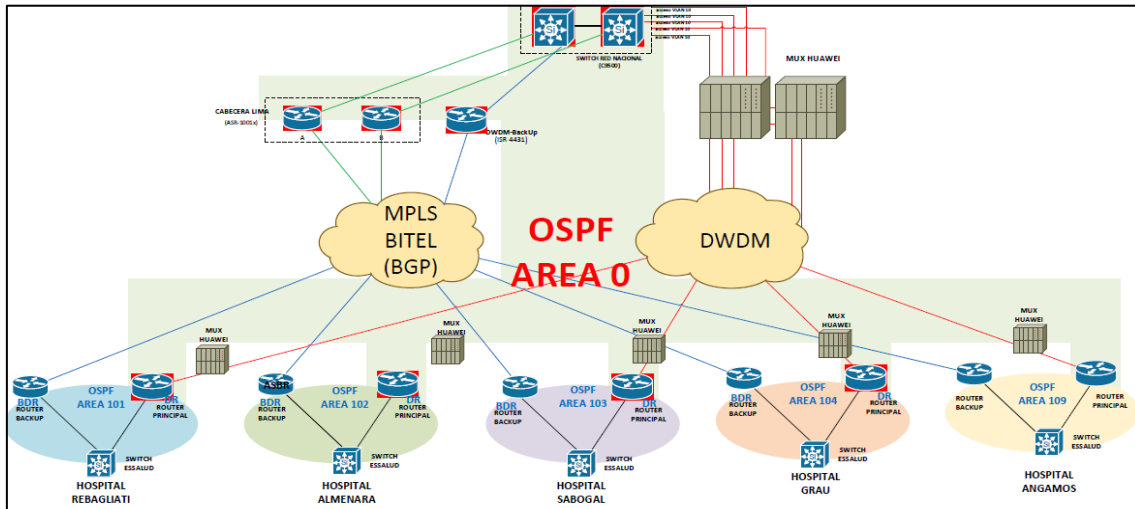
SWITCH RED NACIONAL (C9500)

MUX HUAWEI

CABECERA LIMA (ASR-1001x)

A

B

DWDM-BackUp (ISR 4431)

MPLS BITEL (BGP)

OSPF AREA 0

DWDM

MUX HUAWEI

MUX HUAWEI

MUX HUAWEI

MUX HUAWEI

MUX HUAWEI

BDR ROUTER BACKUP

OSPF AREA 101

DR ROUTER PRINCIPAL

SWITCH ESSALUD

HOSPITAL REBAGLIATI

ASBR

BDR ROUTER BACKUP

OSPF AREA 102

DR ROUTER PRINCIPAL

SWITCH ESSALUD

HOSPITAL ALMENARA

BDR ROUTER BACKUP

OSPF AREA 103

DR ROUTER PRINCIPAL

SWITCH ESSALUD

HOSPITAL SABOGAL

BDR ROUTER BACKUP

OSPF AREA 104

DR ROUTER PRINCIPAL

SWITCH ESSALUD

HOSPITAL GRAU

ROUTER BACKUP

OSPF AREA 109

ROUTER PRINCIPAL

SWITCH ESSALUD

HOSPITAL ANGAMOS